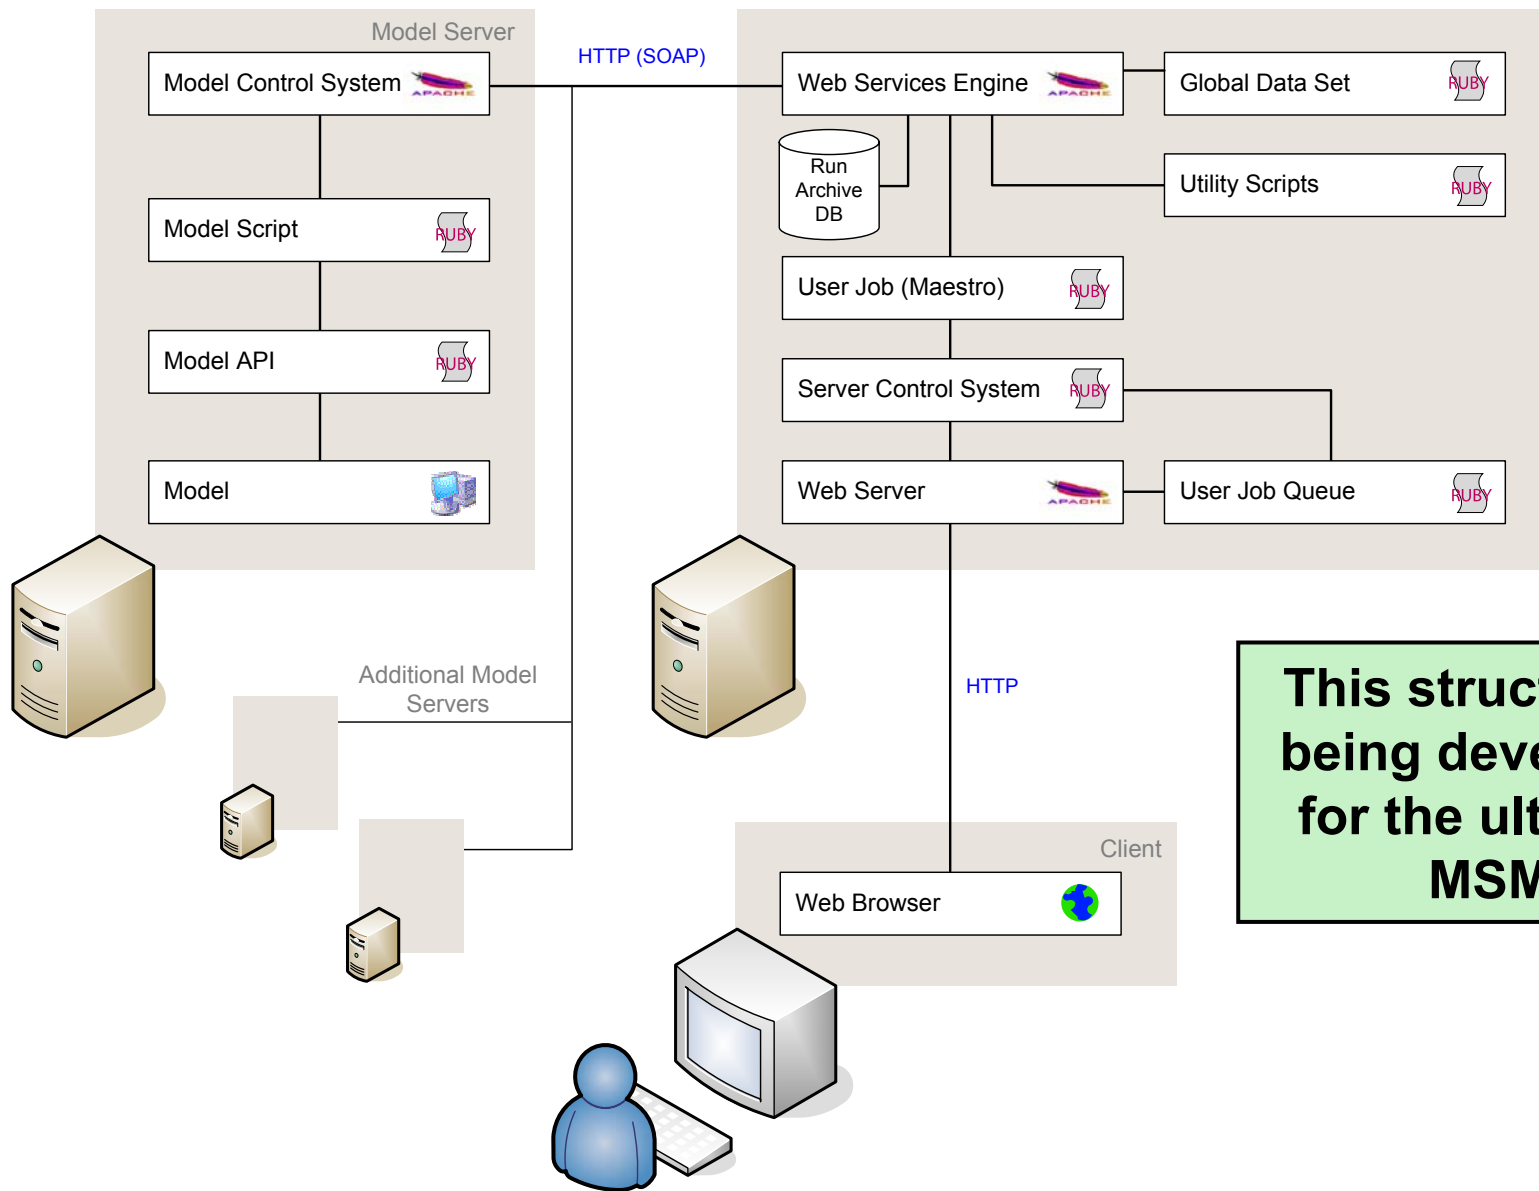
Model Server

Model Control System APACHE

Model Script RUBY

Model API RUBY

Model

HTTP (SOAP)

Web Services Engine APACHE

Global Data Set RUBY

Run Archive DB

Utility Scripts RUBY

User Job (Maestro) RUBY

Server Control System RUBY

Web Server APACHE

User Job Queue RUBY

Additional Model Servers

HTTP

Client

Web Browser

This struc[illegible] being deve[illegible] for the ult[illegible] MSM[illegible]